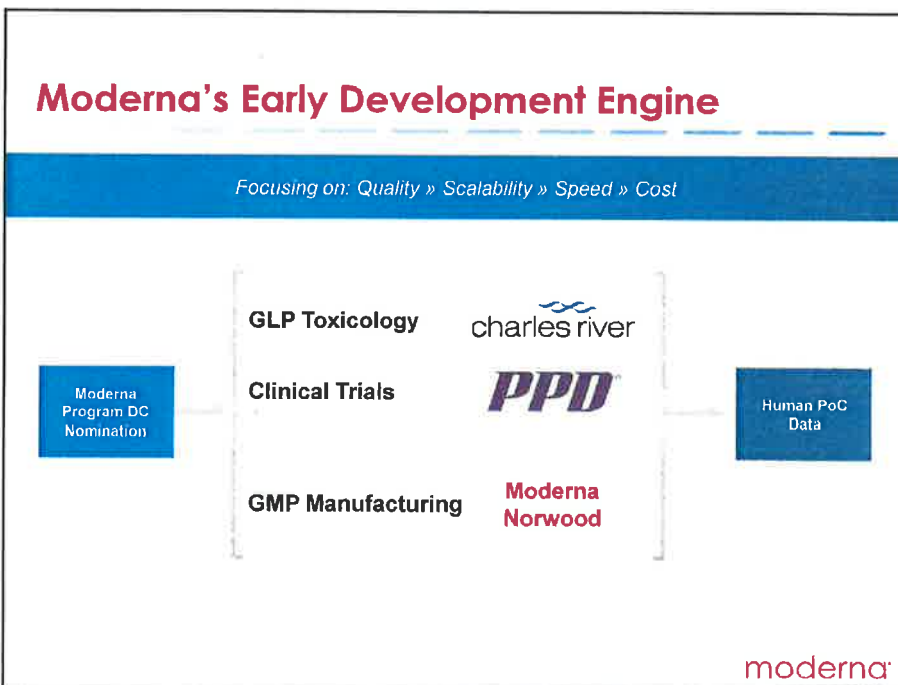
Moderna's Early Development Engine

Focusing on: Quality » Scalability » Speed » Cost

Moderna Program DC Nomination

GLP Toxicology charles river

Clinical Trials PPD

GMP Manufacturing Moderna Norwood

Human PoC Data

moderna